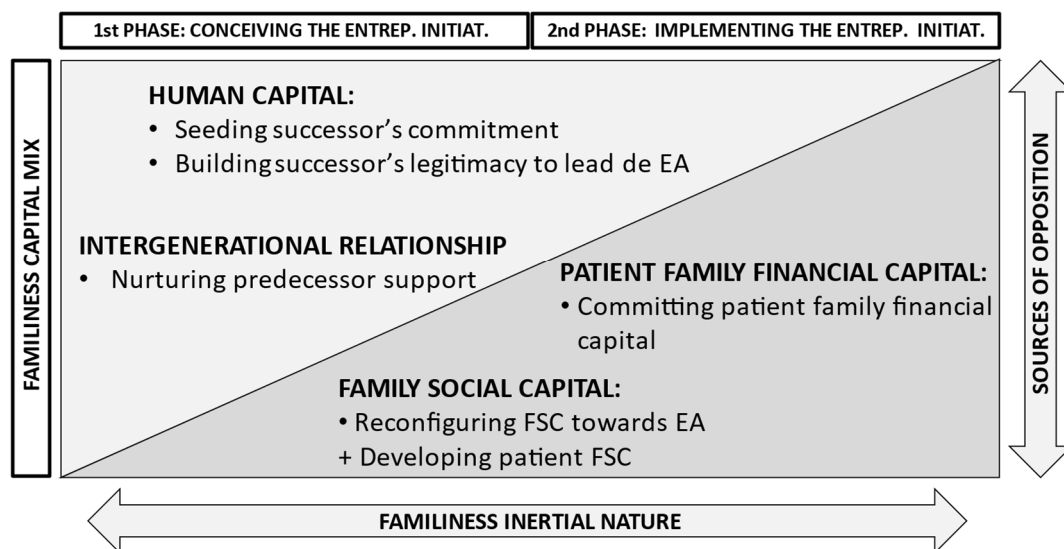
1st PHASE: CONCEIVING THE ENTREP. INITIAT.

2nd PHASE: IMPLEMENTING THE ENTREP. INITIAT.

FAMILINESS CAPITAL MIX

HUMAN CAPITAL:
• Seeding successor's commitment
• Building successor's legitimacy to lead de EA

INTERGENERATIONAL RELATIONSHIP
• Nurturing predecessor support

PATIENT FAMILY FINANCIAL CAPITAL:
• Committing patient family financial capital

FAMILY SOCIAL CAPITAL:
• Reconfiguring FSC towards EA
+ Developing patient FSC

SOURCES OF OPPOSITION

FAMILINESS INERTIAL NATURE